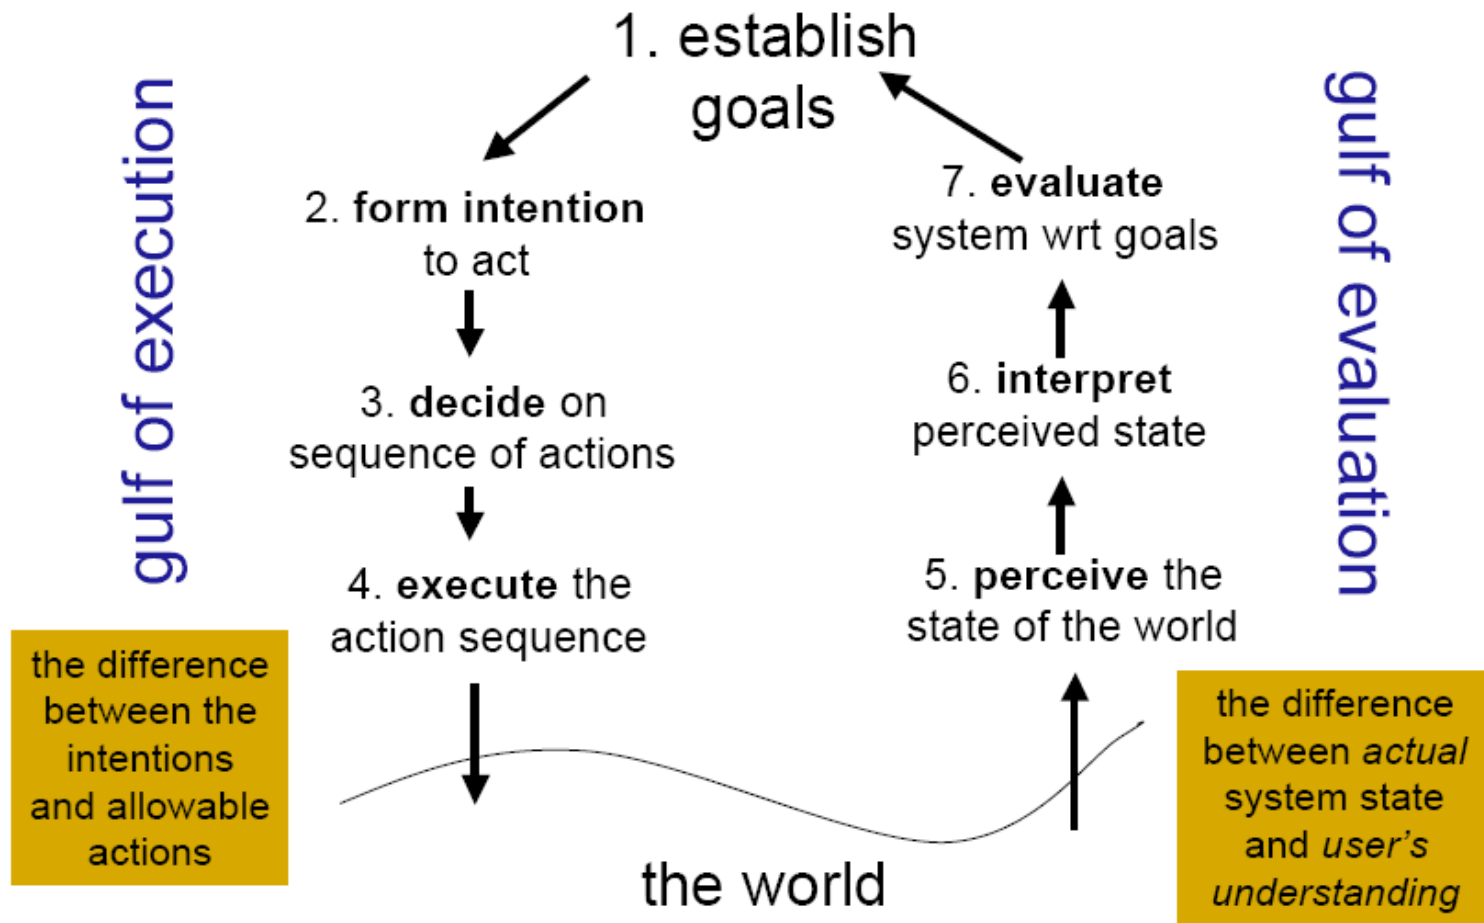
1. establish goals

gulf of execution

gulf of evaluation

2. **form intention** to act

7. **evaluate** system wrt goals

3. **decide** on sequence of actions

6. **interpret** perceived state

4. **execute** the action sequence

5. **perceive** the state of the world

the difference between the intentions and allowable actions

the difference between *actual* system state and *user's understanding*

the world